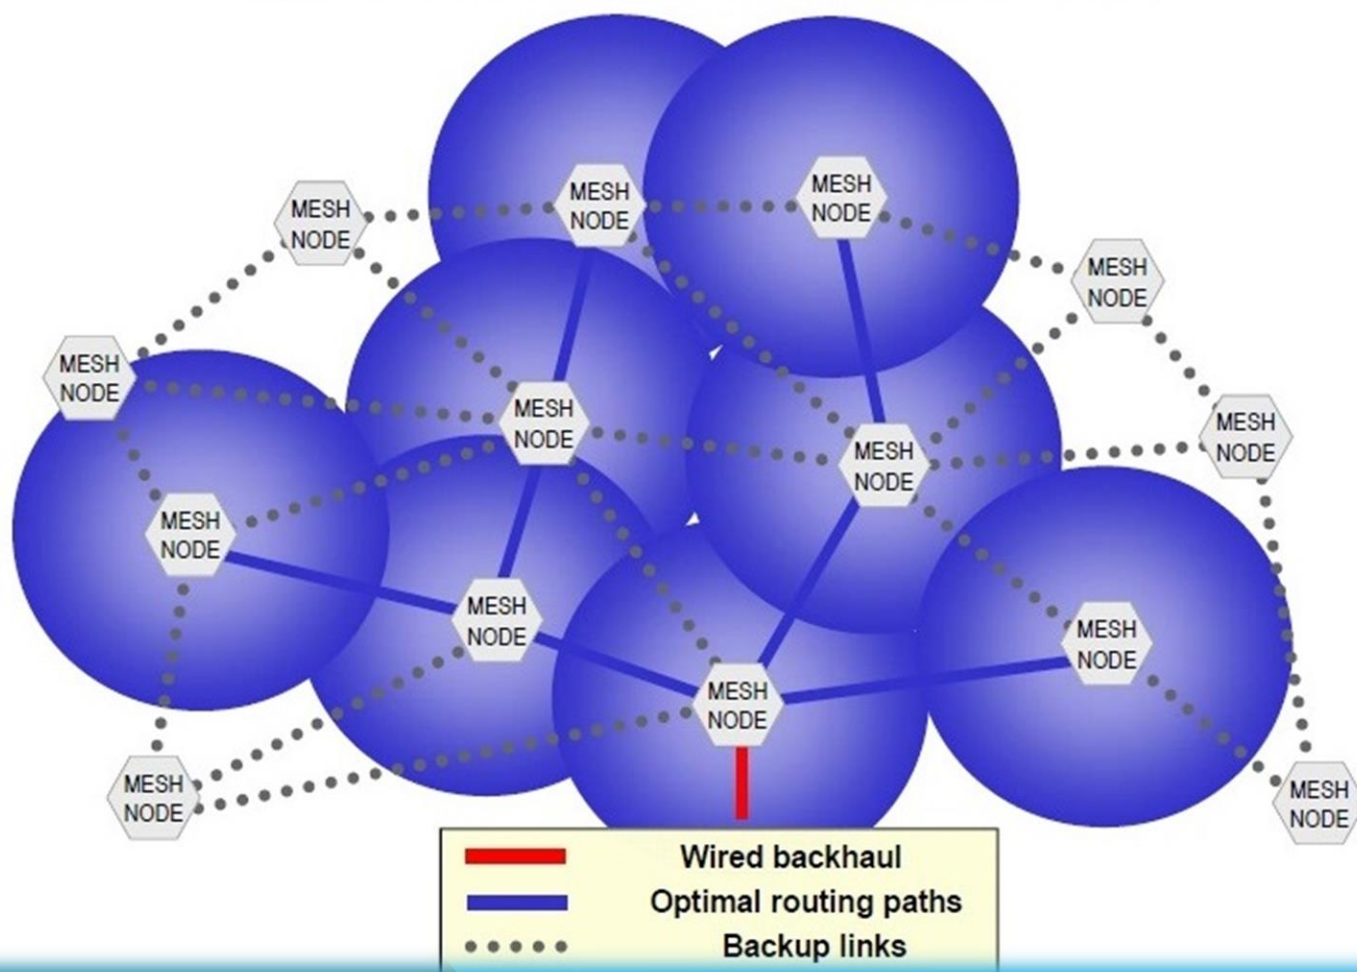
MESH NODE

MESH NODE

MESH NODE

MESH NODE

MESH NODE

MESH NODE

MESH NODE

MESH NODE

MESH NODE

MESH NODE

MESH NODE

MESH NODE

MESH NODE

MESH NODE

Wired backhaul
Optimal routing paths
Backup links